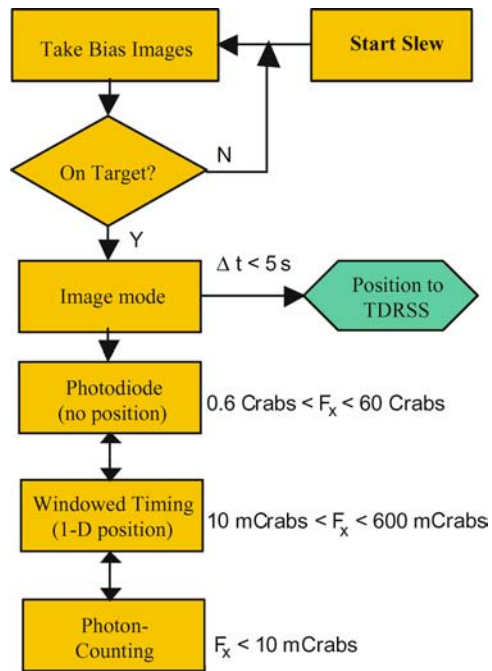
Take Bias Images

Start Slew

On Target?

N

Y

$\Delta t < 5$ s

Image mode

Position to TDRSS

Photodiode (no position)

0.6 Crabs < $F_x$ < 60 Crabs

Windowed Timing (1-D position)

10 mCrabs < $F_x$ < 600 mCrabs

Photon-Counting

$F_x$ < 10 mCrabs